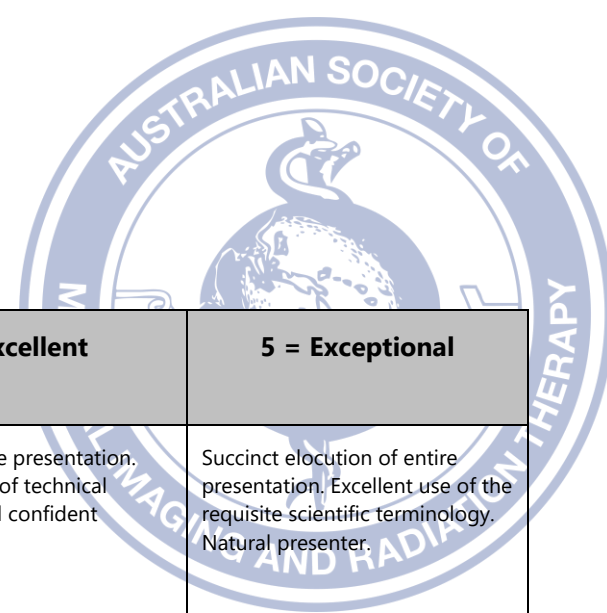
AUSTRALIAN SOCIETY OF M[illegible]L IMAGING AND RADIATION THERAPY

| xcellent | 5 = Exceptional |
|---|---|
| e presentation. of technical l confident | Succinct elocution of entire presentation. Excellent use of the requisite scientific terminology. Natural presenter. |